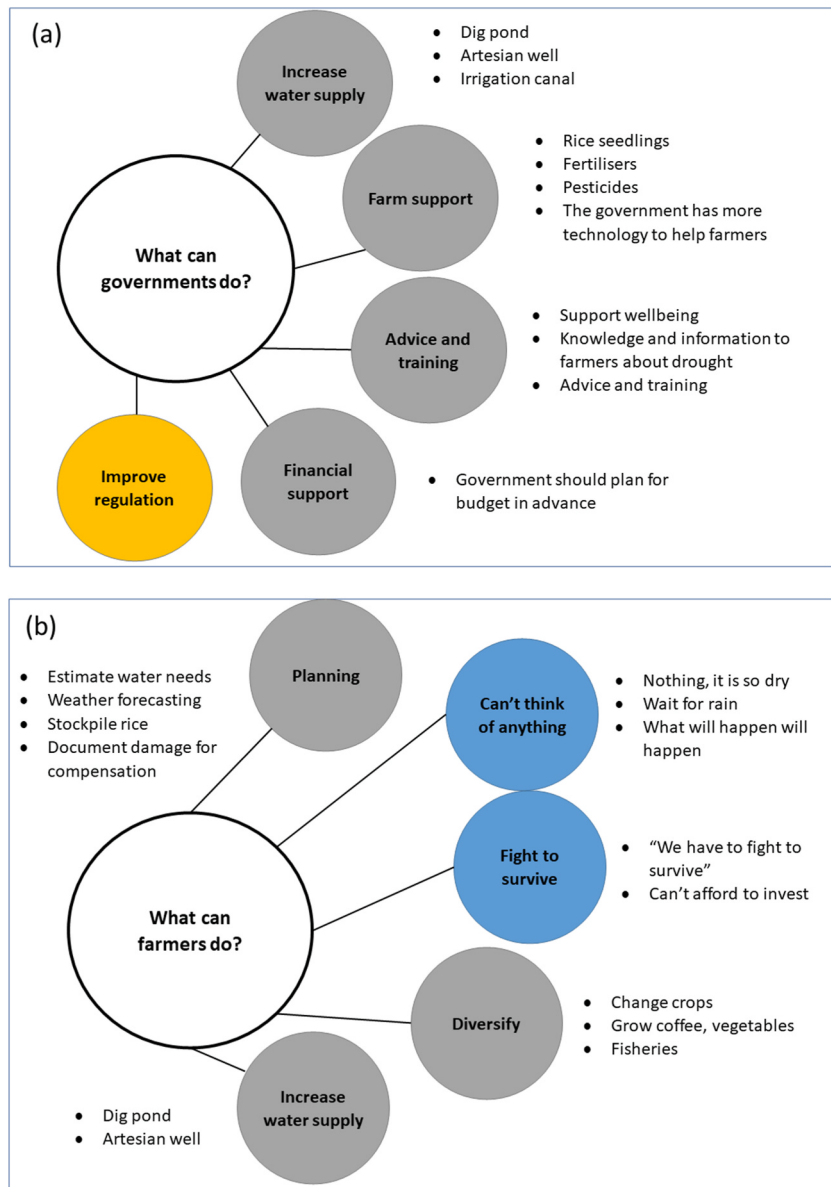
(a)

What can governments do?

Increase water supply

- Dig pond
- Artesian well
- Irrigation canal

Farm support

- Rice seedlings
- Fertilisers
- Pesticides
- The government has more technology to help farmers

Advice and training

- Support wellbeing
- Knowledge and information to farmers about drought
- Advice and training

Financial support

- Government should plan for budget in advance

Improve regulation

(b)

What can farmers do?

Planning

- Estimate water needs
- Weather forecasting
- Stockpile rice
- Document damage for compensation

Can't think of anything

- Nothing, it is so dry
- Wait for rain
- What will happen will happen

Fight to survive

- "We have to fight to survive"
- Can't afford to invest

Diversify

- Change crops
- Grow coffee, vegetables
- Fisheries

Increase water supply

- Dig pond
- Artesian well